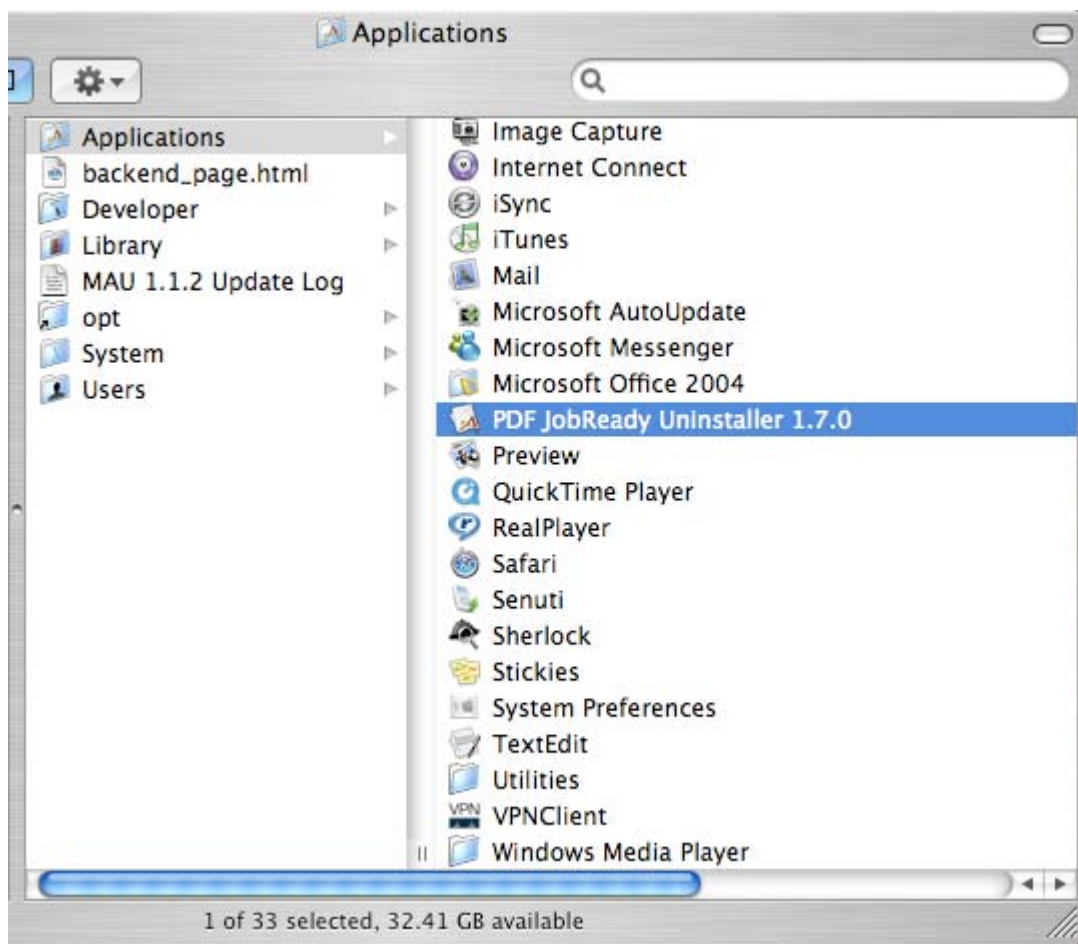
Applications

Applications
backend_page.html
Developer
Library
MAU 1.1.2 Update Log
opt
System
Users

Image Capture
Internet Connect
iSync
iTunes
Mail
Microsoft AutoUpdate
Microsoft Messenger
Microsoft Office 2004
PDF JobReady Uninstaller 1.7.0
Preview
QuickTime Player
RealPlayer
Safari
Senuti
Sherlock
Stickies
System Preferences
TextEdit
Utilities
VPNClient
Windows Media Player

1 of 33 selected, 32.41 GB available